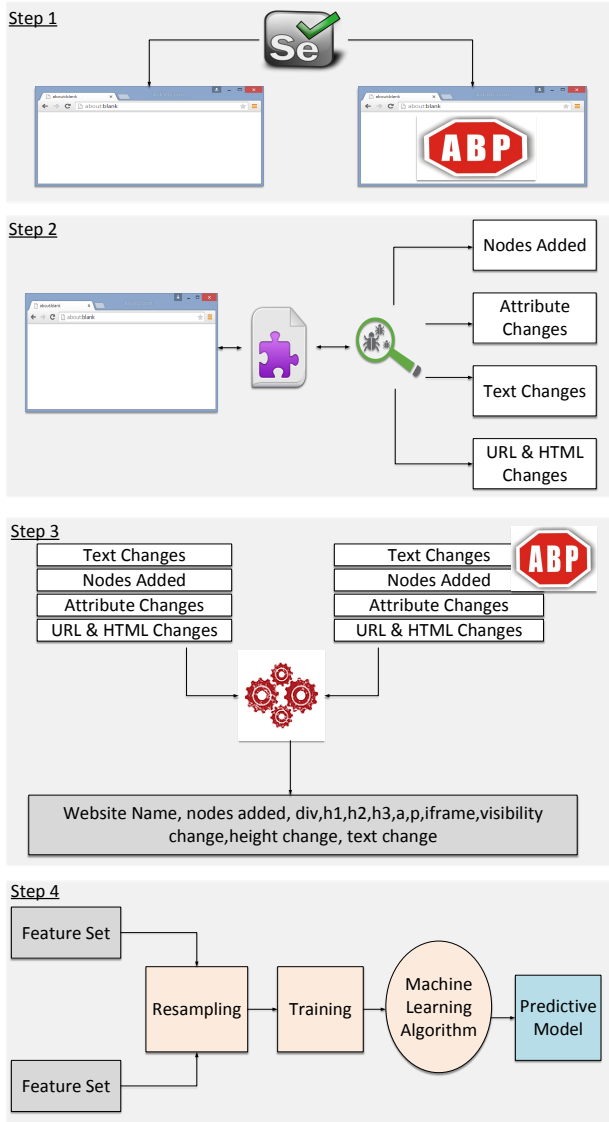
Step 1

Se

about:blank

about:blank

about:blank

about:blank

ABP

Step 2

about:blank

about:blank

Nodes Added

Attribute Changes

Text Changes

URL & HTML Changes

Step 3

Text Changes

Nodes Added

Attribute Changes

URL & HTML Changes

Text Changes

Nodes Added

Attribute Changes

URL & HTML Changes

ABP

Website Name, nodes added, div,h1,h2,h3,a,p,iframe,visibility change,height change, text change

Step 4

Feature Set

Resampling

Training

Machine Learning Algorithm

Predictive Model

Feature Set